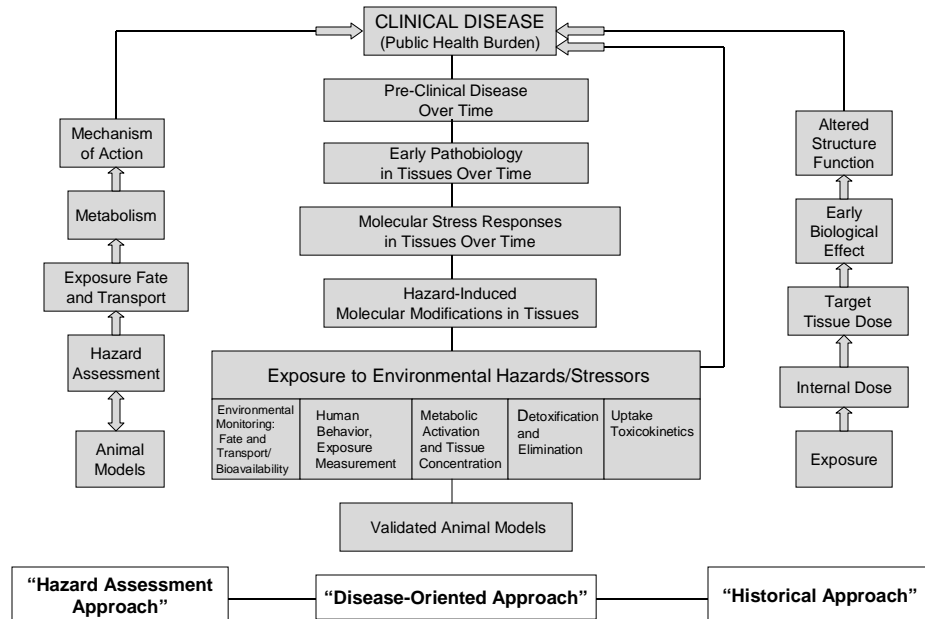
CLINICAL DISEASE
(Public Health Burden)

Mechanism of Action

Metabolism

Exposure Fate and Transport

Hazard Assessment

Animal Models

Pre-Clinical Disease Over Time

Early Pathobiology in Tissues Over Time

Molecular Stress Responses in Tissues Over Time

Hazard-Induced Molecular Modifications in Tissues

Exposure to Environmental Hazards/Stressors

Environmental Monitoring: Fate and Transport/ Bioavailability

Human Behavior, Exposure Measurement

Metabolic Activation and Tissue Concentration

Detoxification and Elimination

Uptake Toxicokinetics

Validated Animal Models

Altered Structure Function

Early Biological Effect

Target Tissue Dose

Internal Dose

Exposure

"Hazard Assessment Approach"

"Disease-Oriented Approach"

"Historical Approach"